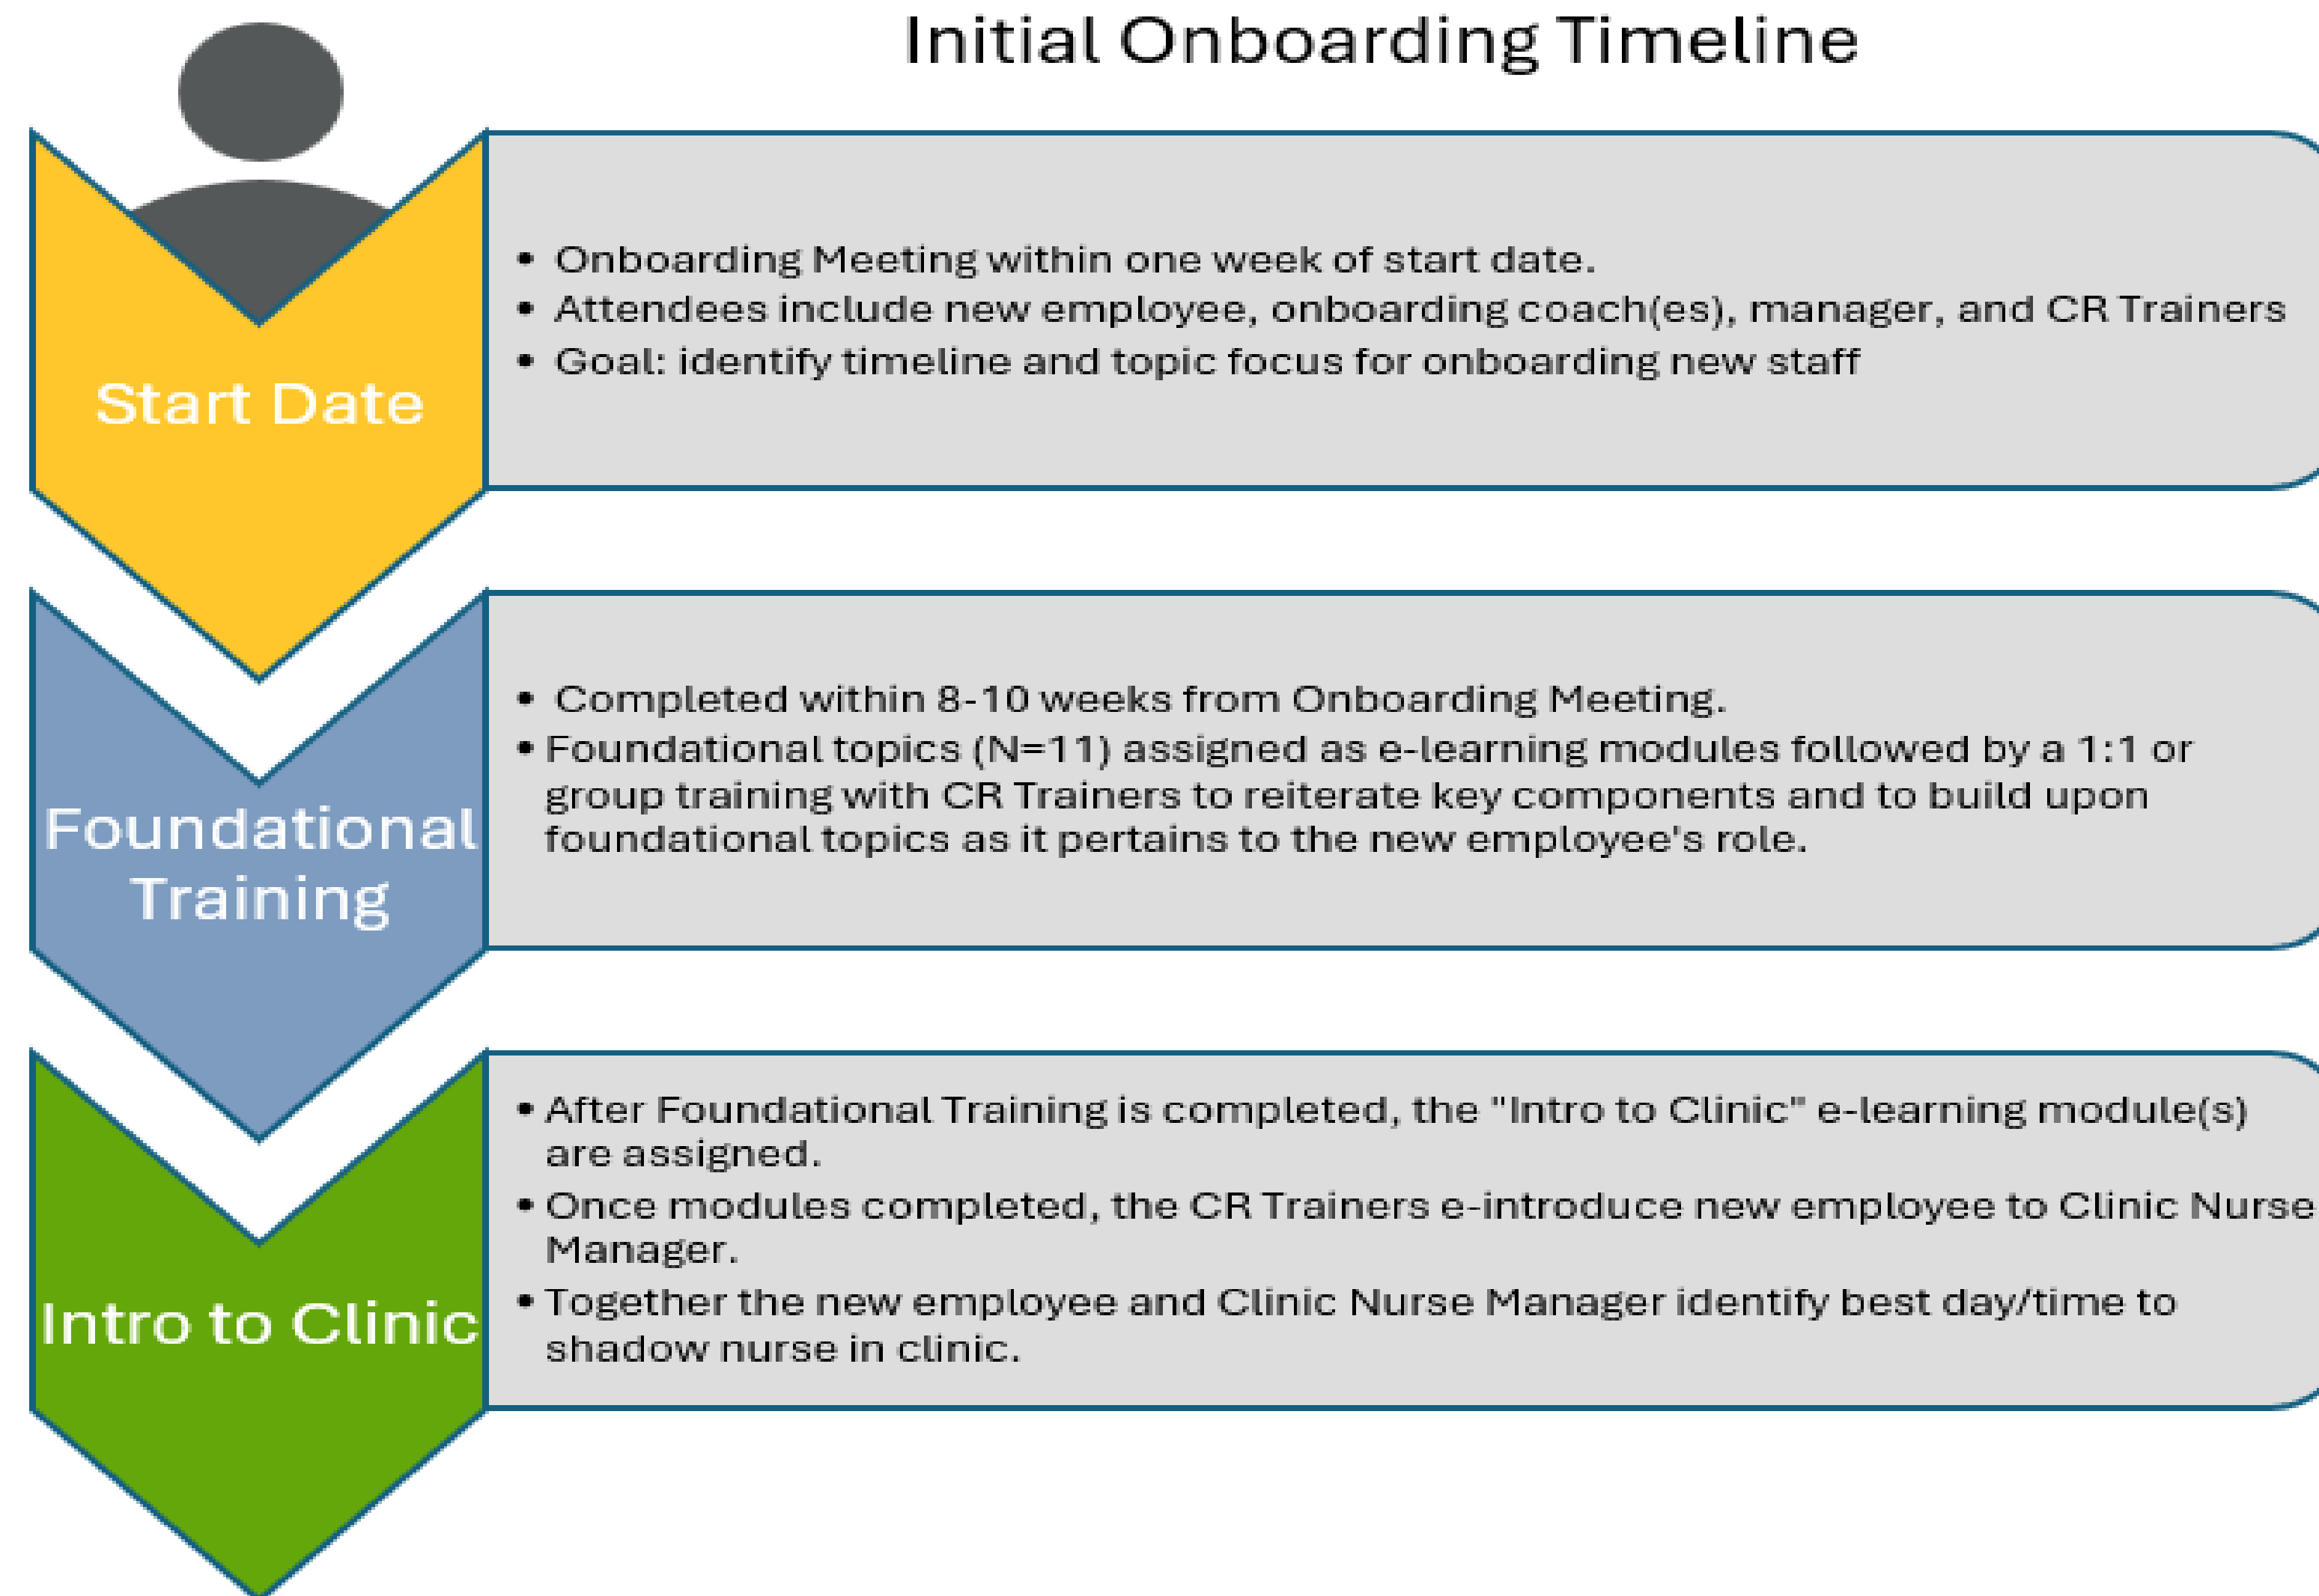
Initial Onboarding Timeline

Start Date

- Onboarding Meeting within one week of start date.
- Attendees include new employee, onboarding coach(es), manager, and CR Trainers
- Goal: identify timeline and topic focus for onboarding new staff

Foundational Training

- Completed within 8-10 weeks from Onboarding Meeting.
- Foundational topics (N=11) assigned as e-learning modules followed by a 1:1 or group training with CR Trainers to reiterate key components and to build upon foundational topics as it pertains to the new employee's role.

Intro to Clinic

- After Foundational Training is completed, the "Intro to Clinic" e-learning module(s) are assigned.
- Once modules completed, the CR Trainers e-introduce new employee to Clinic Nurse Manager.
- Together the new employee and Clinic Nurse Manager identify best day/time to shadow nurse in clinic.